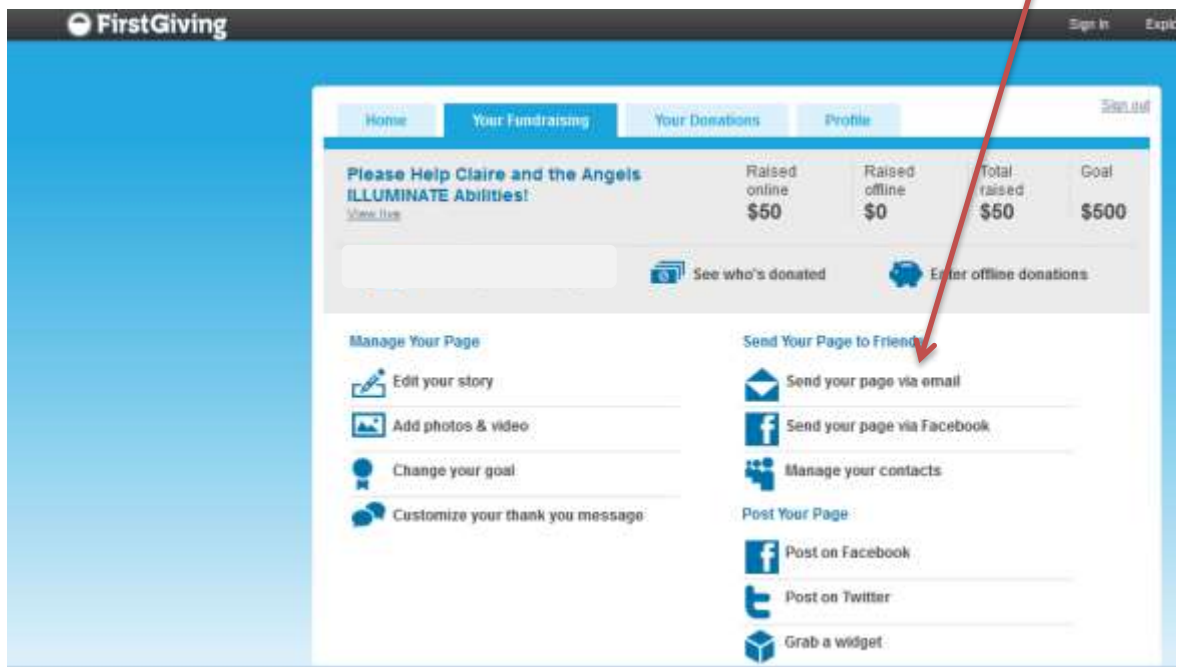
FirstGiving

Sign In

Expl

Home

Your Fundraising

Your Donations

Profile

Sign out

Please Help Claire and the Angels ILLUMINATE Abilities!

View live

Raised online $50

Raised offline $0

Total raised $50

Goal $500

See who's donated

Enter offline donations

Manage Your Page

Edit your story

Add photos & video

Change your goal

Customize your thank you message

Send Your Page to Friends

Send your page via email

Send your page via Facebook

Manage your contacts

Post Your Page

Post on Facebook

Post on Twitter

Grab a widget